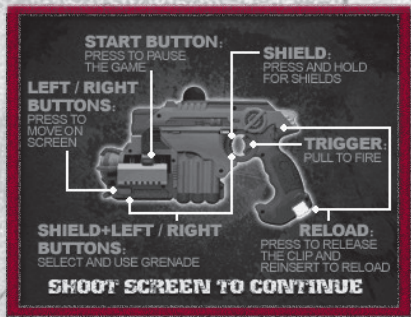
START BUTTON:
PRESS TO PAUSE THE GAME

SHIELD:
PRESS AND HOLD FOR SHIELDS

LEFT / RIGHT BUTTONS:
PRESS TO MOVE ON SCREEN

TRIGGER:
PULL TO FIRE

SHIELD+LEFT / RIGHT BUTTONS:
SELECT AND USE GRENADE

RELOAD:
PRESS TO RELEASE THE CLIP AND REINSERT TO RELOAD

SHOOT SCREEN TO CONTINUE